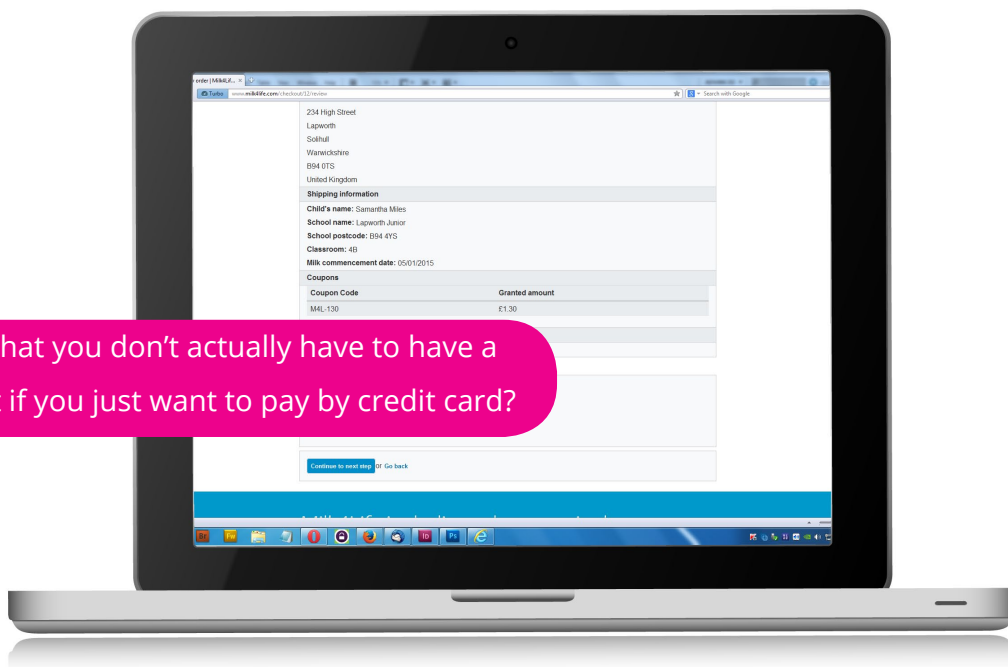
r order | Milk4Lif... ×

Turbo www.milk4life.com/checkout/12/review

Search with Google

234 High Street
Lapworth
Solihull
Warwickshire
B94 0TS
United Kingdom

Shipping information

**Child's name:** Samantha Miles
**School name:** Lapworth Junior
**School postcode:** B94 4YS
**Classroom:** 4B
**Milk commencement date:** 05/01/2015

Coupons

| Coupon Code | Granted amount |
|---|---|
| M4L-130 | £1.30 |

hat you don't actually have to have a
t if you just want to pay by credit card?

Continue to next step or Go back